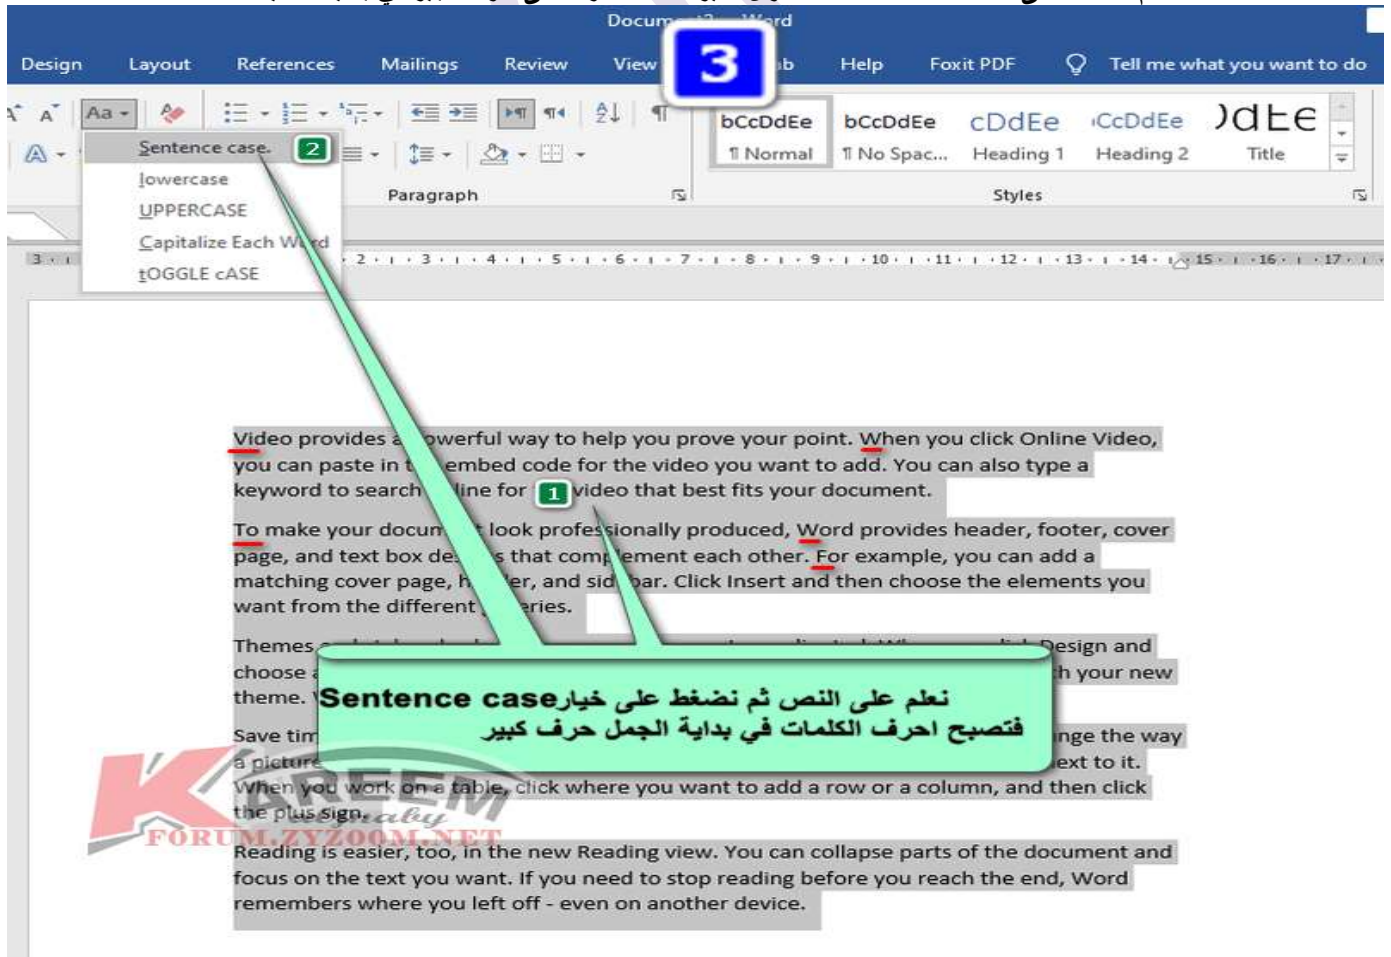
Docum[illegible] Word

Design Layout References Mailings Review View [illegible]b Help Foxit PDF Tell me what you want to do

3

Aa

Sentence case. 2
lowercase
UPPERCASE
Capitalize Each Word
tOGGLE cASE

Paragraph

bCcDdEe ¶ Normal
bCcDdEe ¶ No Spac...
cDdEe Heading 1
CcDdEe Heading 2
DdEE Title

Styles

3 · 2 · 3 · 4 · 5 · 6 · 7 · 8 · 9 · 10 · 11 · 12 · 13 · 14 · 15 · 16 · 17

Video provides a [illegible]owerful way to help you prove your point. When you click Online Video, you can paste in t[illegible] embed code for the video you want to add. You can also type a keyword to search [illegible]line for 1 video that best fits your document.

To make your docum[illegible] look professionally produced, Word provides header, footer, cover page, and text box de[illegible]s that comp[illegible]ement each other. For example, you can add a matching cover page, h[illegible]er, and sid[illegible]bar. Click Insert and then choose the elements you want from the different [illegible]eries.

Themes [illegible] Design and choose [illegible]h your new theme. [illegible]

نعلم على النص ثم نضغط على خيارSentence case
فتصبح احرف الكلمات في بداية الجمل حرف كبير

Save tim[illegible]nge the way a picture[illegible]ext to it. When you work on a table, click where you want to add a row or a column, and then click the plus sign.

Reading is easier, too, in the new Reading view. You can collapse parts of the document and focus on the text you want. If you need to stop reading before you reach the end, Word remembers where you left off - even on another device.

KAREEM
FORUM.ZYZOOM.NET